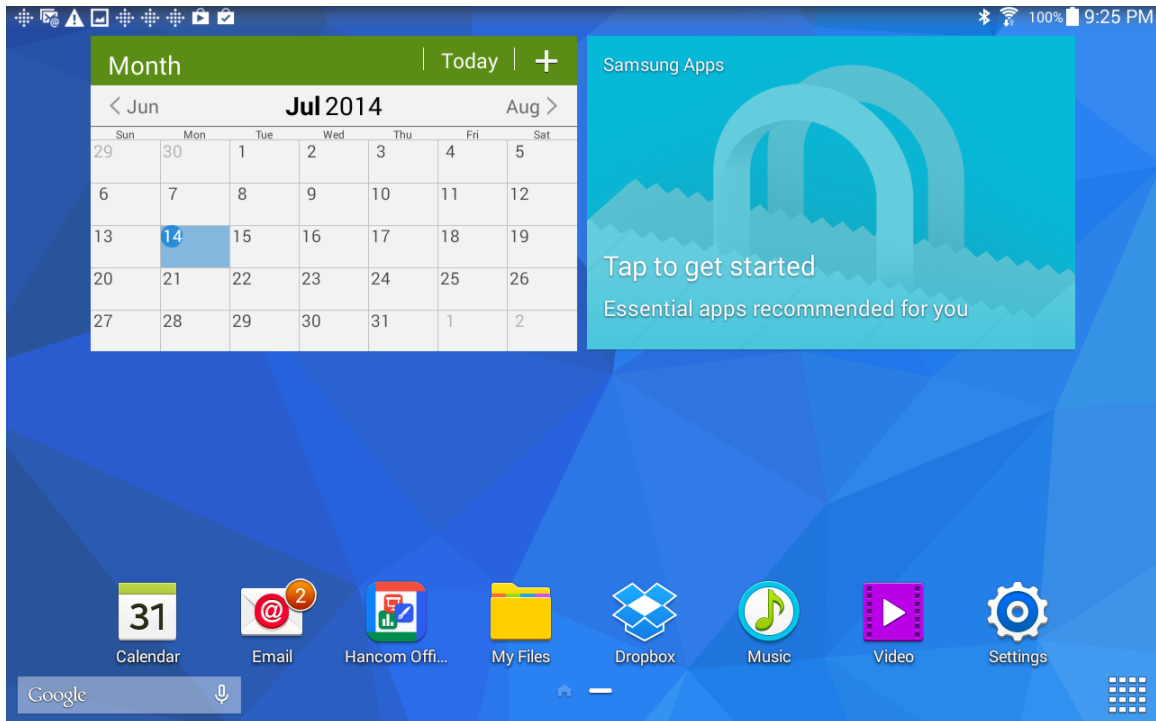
100% 9:25 PM

Month | Today | +

< Jun Jul 2014 Aug >

| Sun | Mon | Tue | Wed | Thu | Fri | Sat |
|---|---|---|---|---|---|---|
| 29 | 30 | 1 | 2 | 3 | 4 | 5 |
| 6 | 7 | 8 | 9 | 10 | 11 | 12 |
| 13 | 14 | 15 | 16 | 17 | 18 | 19 |
| 20 | 21 | 22 | 23 | 24 | 25 | 26 |
| 27 | 28 | 29 | 30 | 31 | 1 | 2 |

Samsung Apps

Tap to get started

Essential apps recommended for you

31
Calendar

2
Email

Hancom Offi...

My Files

Dropbox

Music

Video

Settings

Google